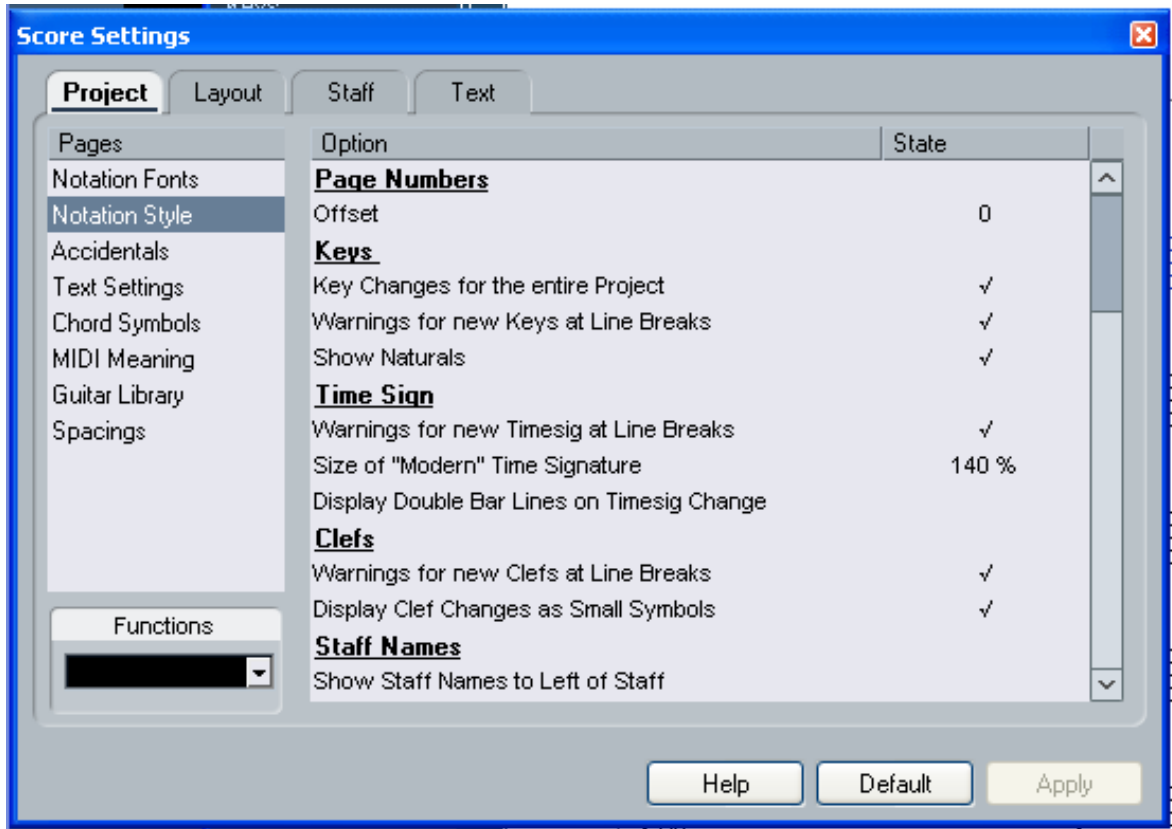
Score Settings

Project Layout Staff Text

Pages
Notation Fonts
Notation Style
Accidentals
Text Settings
Chord Symbols
MIDI Meaning
Guitar Library
Spacings

Functions

| Option | State |
|---|---|
| **Page Numbers** | |
| Offset | 0 |
| **Keys** | |
| Key Changes for the entire Project | √ |
| Warnings for new Keys at Line Breaks | √ |
| Show Naturals | √ |
| **Time Sign** | |
| Warnings for new Timesig at Line Breaks | √ |
| Size of "Modern" Time Signature | 140 % |
| Display Double Bar Lines on Timesig Change | |
| **Clefs** | |
| Warnings for new Clefs at Line Breaks | √ |
| Display Clef Changes as Small Symbols | √ |
| **Staff Names** | |
| Show Staff Names to Left of Staff | |

Help Default Apply